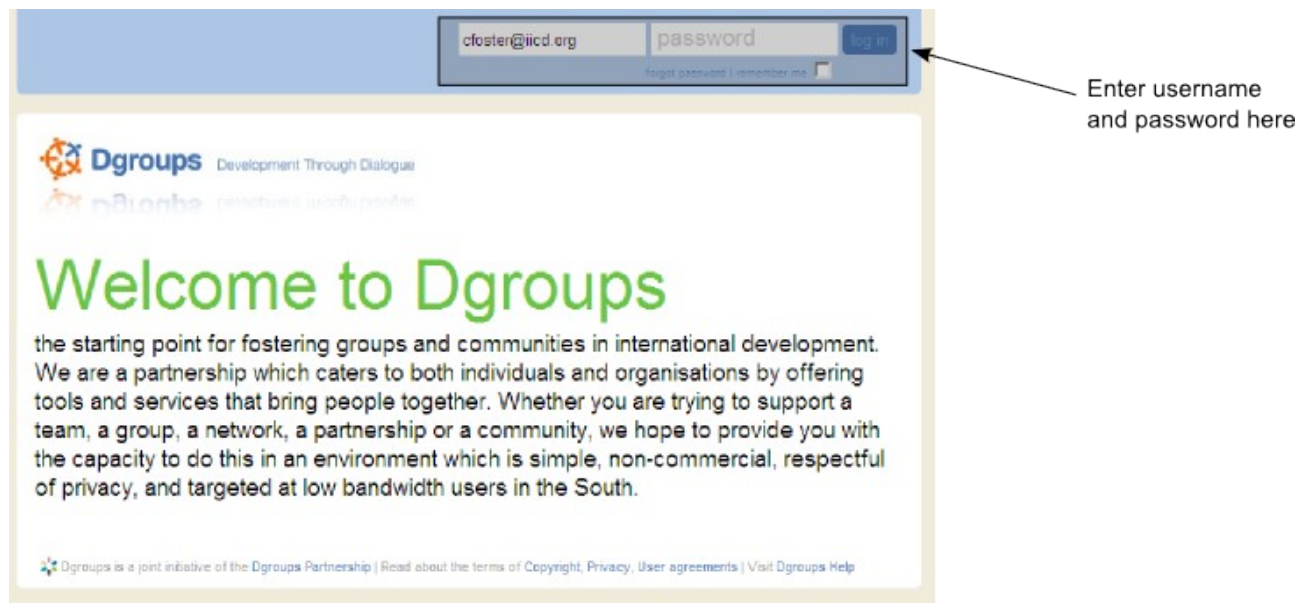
cfoster@iicd.org password log in

forgot password | remember me

Enter username and password here

Dgroups Development Through Dialogue

Welcome to Dgroups

the starting point for fostering groups and communities in international development. We are a partnership which caters to both individuals and organisations by offering tools and services that bring people together. Whether you are trying to support a team, a group, a network, a partnership or a community, we hope to provide you with the capacity to do this in an environment which is simple, non-commercial, respectful of privacy, and targeted at low bandwidth users in the South.

Dgroups is a joint initiative of the Dgroups Partnership | Read about the terms of Copyright, Privacy, User agreements | Visit Dgroups Help